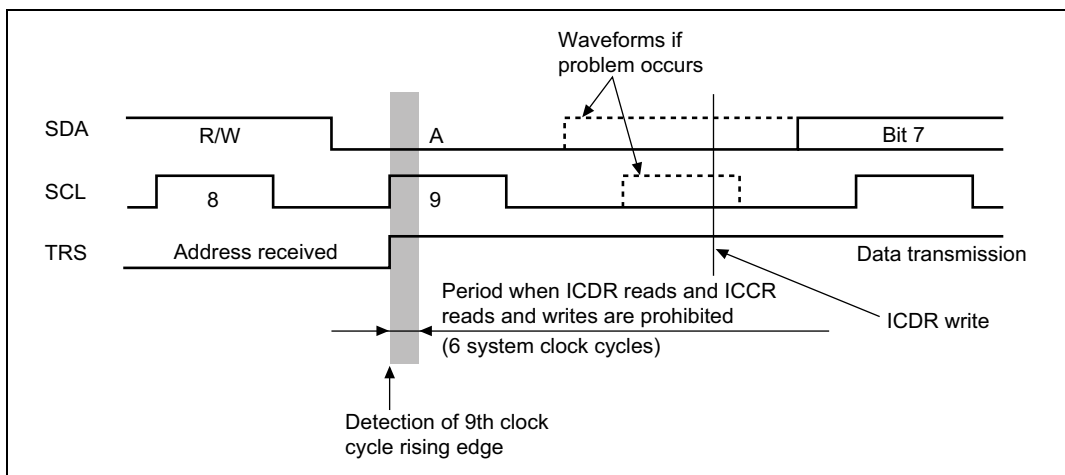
Waveforms if problem occurs

SDA
R/W
A
Bit 7

SCL
8
9

TRS
Address received
Data transmission

Period when ICDR reads and ICCR reads and writes are prohibited
(6 system clock cycles)

ICDR write

Detection of 9th clock cycle rising edge